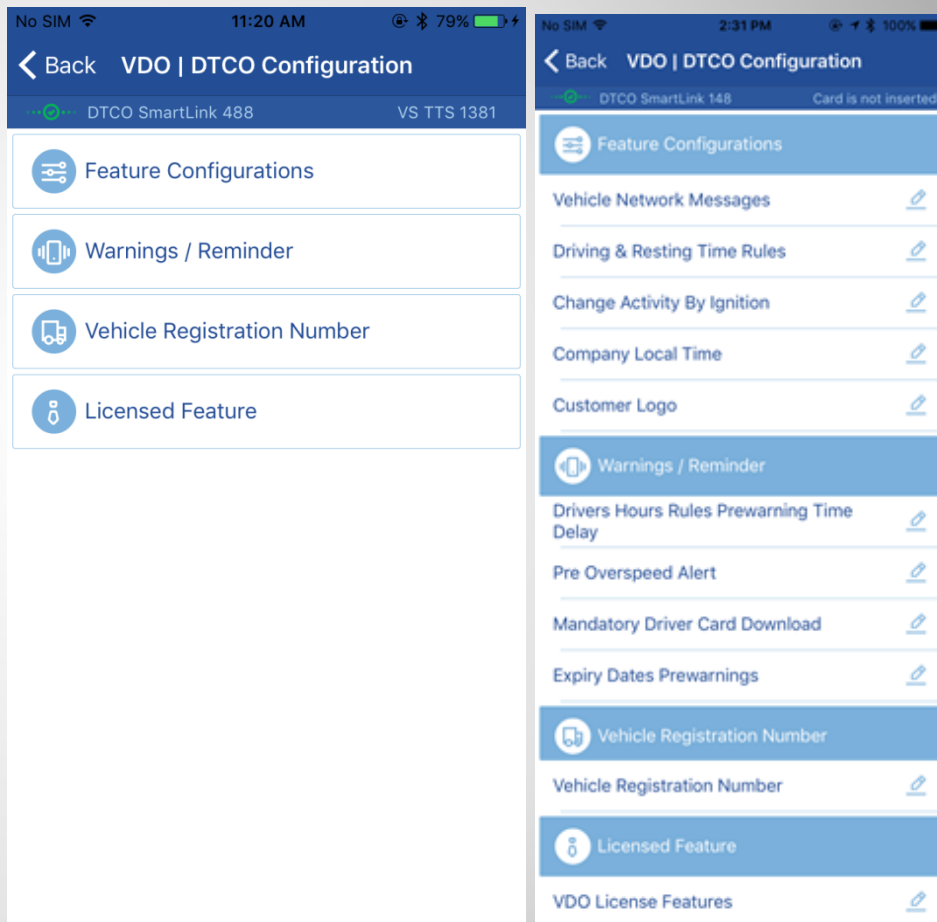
No SIM 11:20 AM 79%

Back VDO | DTCO Configuration

DTCO SmartLink 488 VS TTS 1381

Feature Configurations

Warnings / Reminder

Vehicle Registration Number

Licensed Feature

No SIM 2:31 PM 100%

Back VDO | DTCO Configuration

DTCO SmartLink 148 Card is not inserted

Feature Configurations

Vehicle Network Messages

Driving & Resting Time Rules

Change Activity By Ignition

Company Local Time

Customer Logo

Warnings / Reminder

Drivers Hours Rules Prewarning Time Delay

Pre Overspeed Alert

Mandatory Driver Card Download

Expiry Dates Prewarnings

Vehicle Registration Number

Vehicle Registration Number

Licensed Feature

VDO License Features